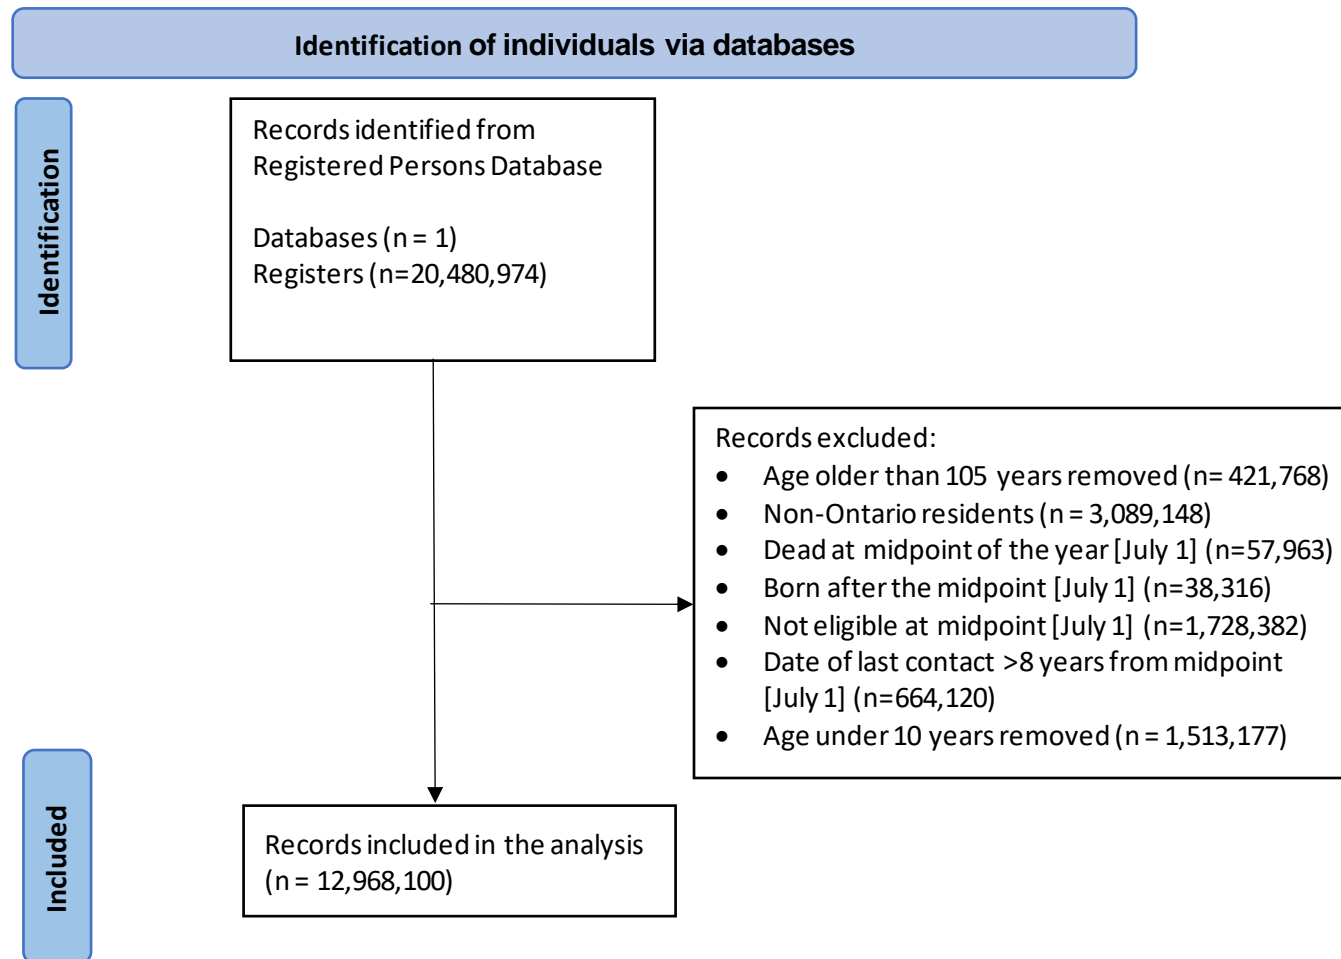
Identification of individuals via databases

Identification

Records identified from Registered Persons Database

Databases (n = 1)
Registers (n=20,480,974)

Records excluded:
- Age older than 105 years removed (n= 421,768)
- Non-Ontario residents (n = 3,089,148)
- Dead at midpoint of the year [July 1] (n=57,963)
- Born after the midpoint [July 1] (n=38,316)
- Not eligible at midpoint [July 1] (n=1,728,382)
- Date of last contact >8 years from midpoint [July 1] (n=664,120)
- Age under 10 years removed (n = 1,513,177)

Included

Records included in the analysis (n = 12,968,100)